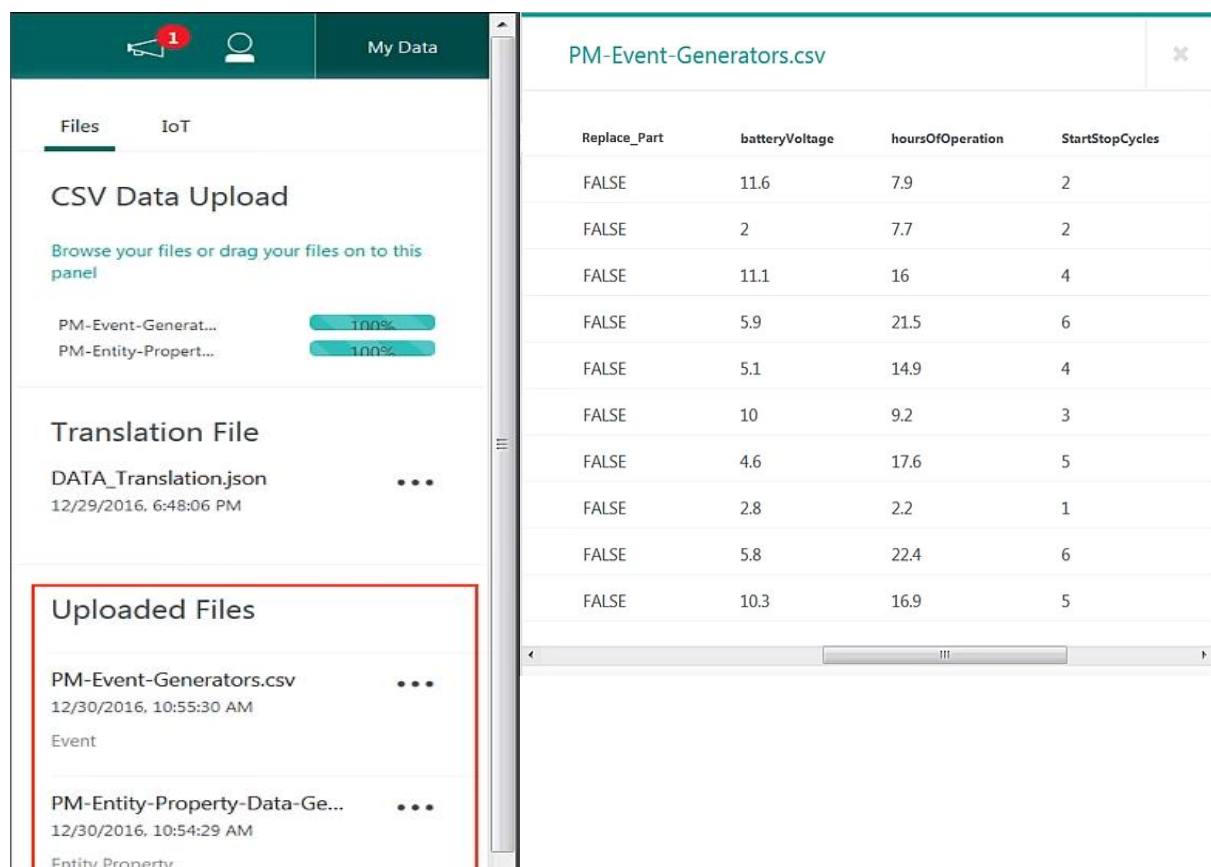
1

My Data

Files IoT

CSV Data Upload

Browse your files or drag your files on to this panel

PM-Event-Generat... 100%
PM-Entity-Propert... 100%

Translation File

DATA_Translation.json
12/29/2016, 6:48:06 PM

Uploaded Files

PM-Event-Generators.csv
12/30/2016, 10:55:30 AM
Event

PM-Entity-Property-Data-Ge...
12/30/2016, 10:54:29 AM
Entity Property

PM-Event-Generators.csv

| Replace_Part | batteryVoltage | hoursOfOperation | StartStopCycles |
|---|---|---|---|
| FALSE | 11.6 | 7.9 | 2 |
| FALSE | 2 | 7.7 | 2 |
| FALSE | 11.1 | 16 | 4 |
| FALSE | 5.9 | 21.5 | 6 |
| FALSE | 5.1 | 14.9 | 4 |
| FALSE | 10 | 9.2 | 3 |
| FALSE | 4.6 | 17.6 | 5 |
| FALSE | 2.8 | 2.2 | 1 |
| FALSE | 5.8 | 22.4 | 6 |
| FALSE | 10.3 | 16.9 | 5 |